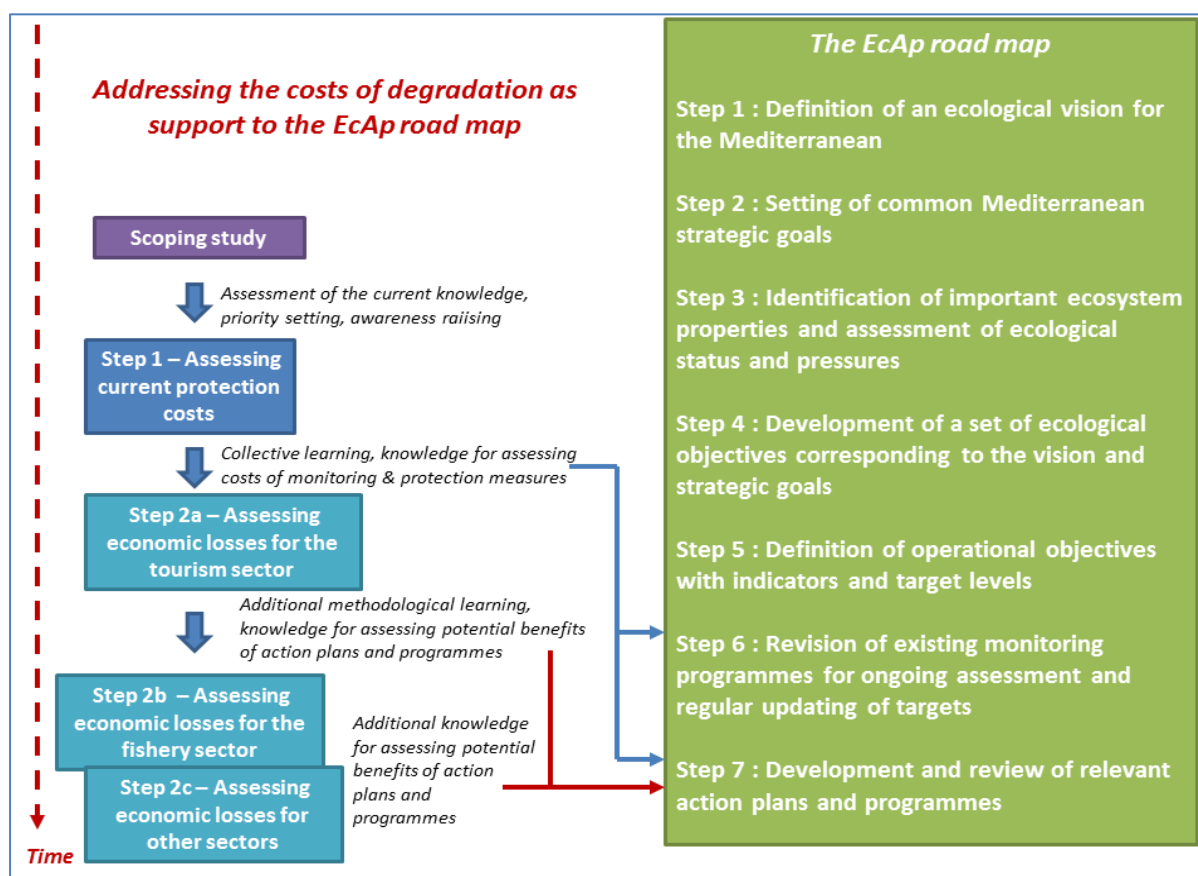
Addressing the costs of degradation as support to the EcAp road map

Scoping study

Assessment of the current knowledge, priority setting, awareness raiising

Step 1 – Assessing current protection costs

Collective learning, knowledge for assessing costs of monitoring & protection measures

Step 2a – Assessing economic losses for the tourism sector

Additional methodological learning, knowledge for assessing potential benefits of action plans and programmes

Step 2b – Assessing economic losses for the fishery sector

Additional knowledge for assessing potential benefits of action plans and programmes

Step 2c – Assessing economic losses for other sectors

Time

The EcAp road map

Step 1 : Definition of an ecological vision for the Mediterranean

Step 2 : Setting of common Mediterranean strategic goals

Step 3 : Identification of important ecosystem properties and assessment of ecological status and pressures

Step 4 : Development of a set of ecological objectives corresponding to the vision and strategic goals

Step 5 : Definition of operational objectives with indicators and target levels

Step 6 : Revision of existing monitoring programmes for ongoing assessment and regular updating of targets

Step 7 : Development and review of relevant action plans and programmes